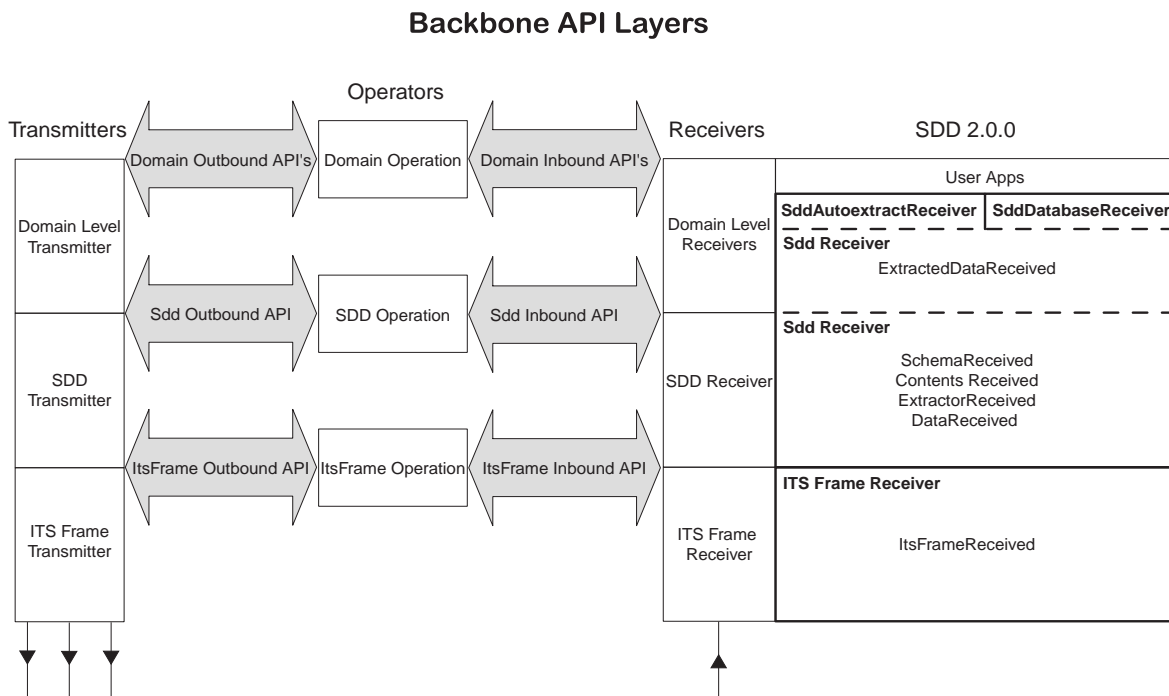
Backbone API Layers

Operators

Transmitters

Receivers

SDD 2.0.0

Domain Outbound API's

Domain Operation

Domain Inbound API's

User Apps

SddAutoextractReceiver

SddDatabaseReceiver

Domain Level Transmitter

Domain Level Receivers

Sdd Receiver

ExtractedDataReceived

Sdd Outbound API

SDD Operation

Sdd Inbound API

Sdd Receiver

SDD Transmitter

SDD Receiver

SchemaReceived
Contents Received
ExtractorReceived
DataReceived

ItsFrame Outbound API

ItsFrame Operation

ItsFrame Inbound API

ITS Frame Receiver

ITS Frame Transmitter

ITS Frame Receiver

ItsFrameReceived